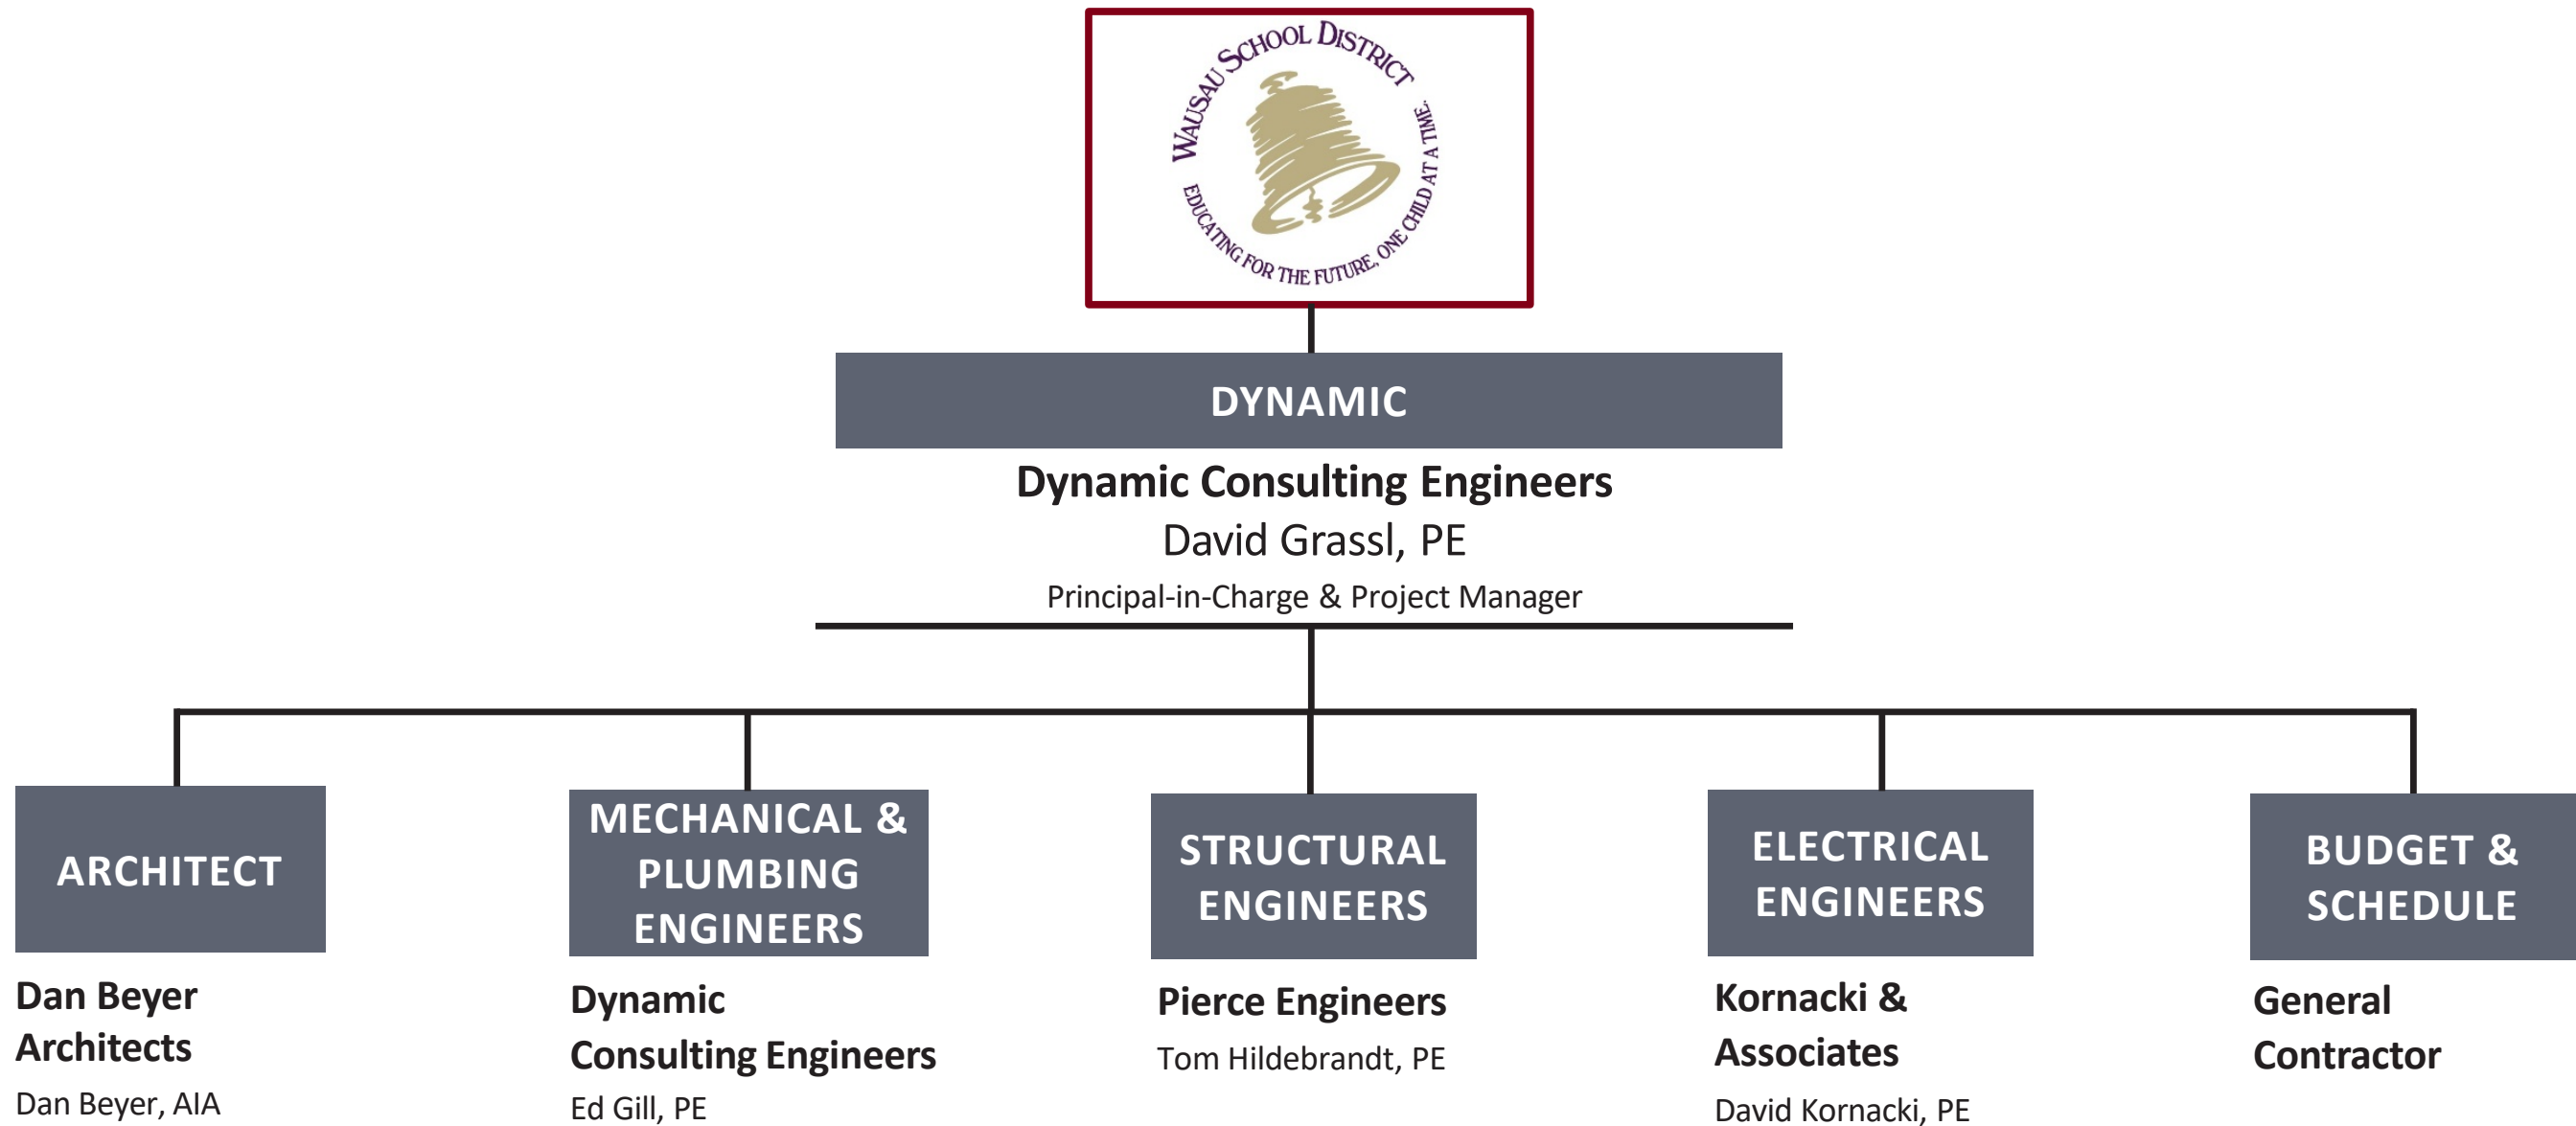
WAUSAU SCHOOL DISTRICT
EDUCATING FOR THE FUTURE, ONE CHILD AT A TIME.

DYNAMIC

Dynamic Consulting Engineers
David Grassl, PE
Principal-in-Charge & Project Manager

ARCHITECT

Dan Beyer Architects
Dan Beyer, AIA

MECHANICAL & PLUMBING ENGINEERS

Dynamic Consulting Engineers
Ed Gill, PE

STRUCTURAL ENGINEERS

Pierce Engineers
Tom Hildebrandt, PE

ELECTRICAL ENGINEERS

Kornacki & Associates
David Kornacki, PE

BUDGET & SCHEDULE

General Contractor